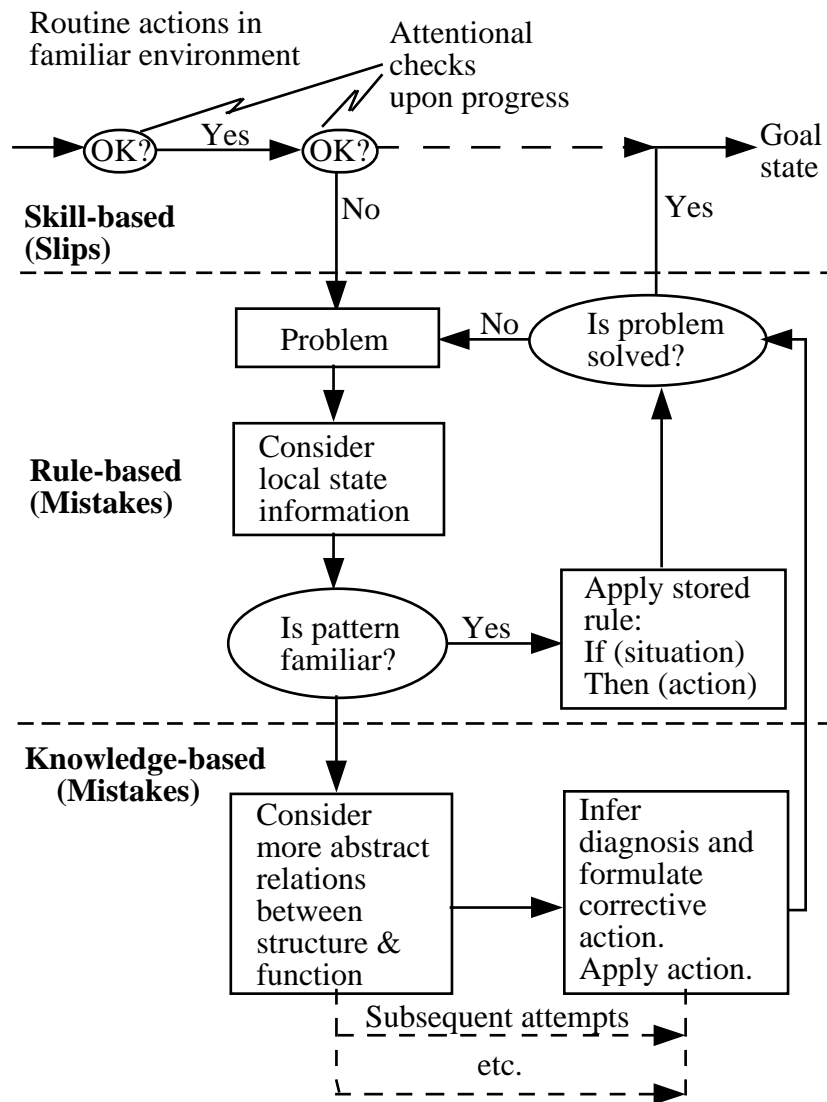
Routine actions in familiar environment

Attentional checks upon progress

OK?

Yes

OK?

Goal state

Skill-based (Slips)

No

Yes

Problem

No

Is problem solved?

Rule-based (Mistakes)

Consider local state information

Is pattern familiar?

Yes

Apply stored rule: If (situation) Then (action)

Knowledge-based (Mistakes)

Consider more abstract relations between structure & function

Infer diagnosis and formulate corrective action. Apply action.

Subsequent attempts

etc.